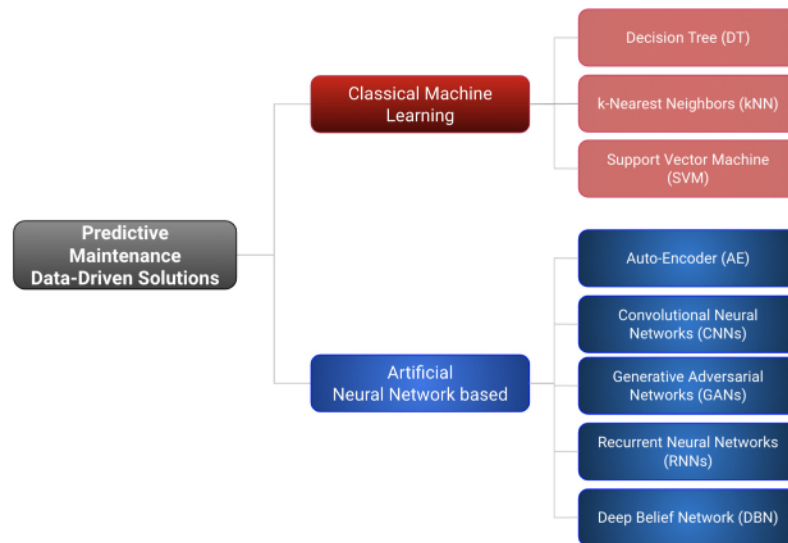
Predictive Maintenance Data-Driven Solutions

Classical Machine Learning

Decision Tree (DT)

k-Nearest Neighbors (kNN)

Support Vector Machine (SVM)

Artificial Neural Network based

Auto-Encoder (AE)

Convolutional Neural Networks (CNNs)

Generative Adversarial Networks (GANs)

Recurrent Neural Networks (RNNs)

Deep Belief Network (DBN)